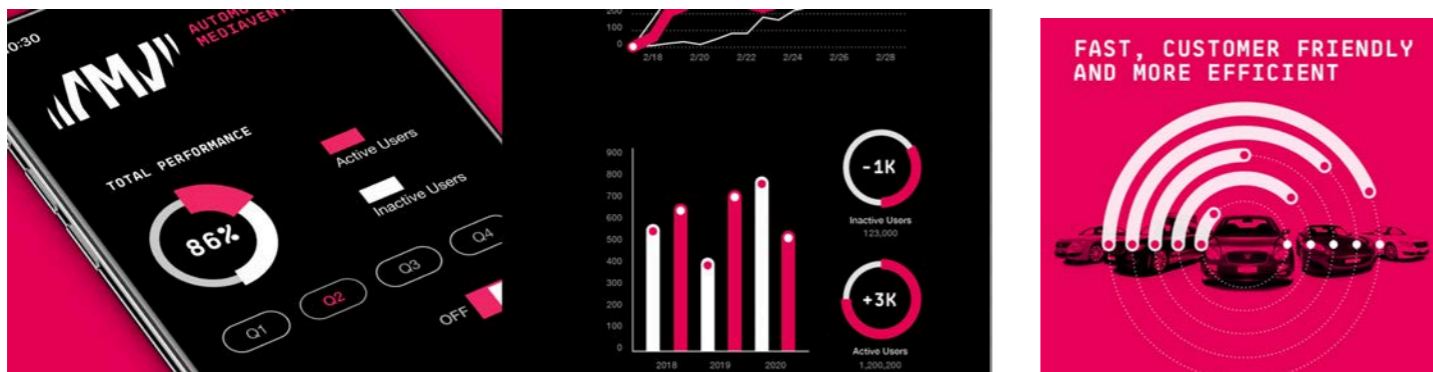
0:30
AUTOMO
MEDIAVENT

TOTAL PERFORMANCE
86%
Active Users
Inactive Users
Q1
Q2
Q3
Q4
OFF

200
0
2/18
2/20
2/22
2/24
2/26
2/28

900
800
700
600
500
400
300
200
100
0
2018
2019
2020

-1K
Inactive Users
123,000

+3K
Active Users
1,200,200

FAST, CUSTOMER FRIENDLY AND MORE EFFICIENT